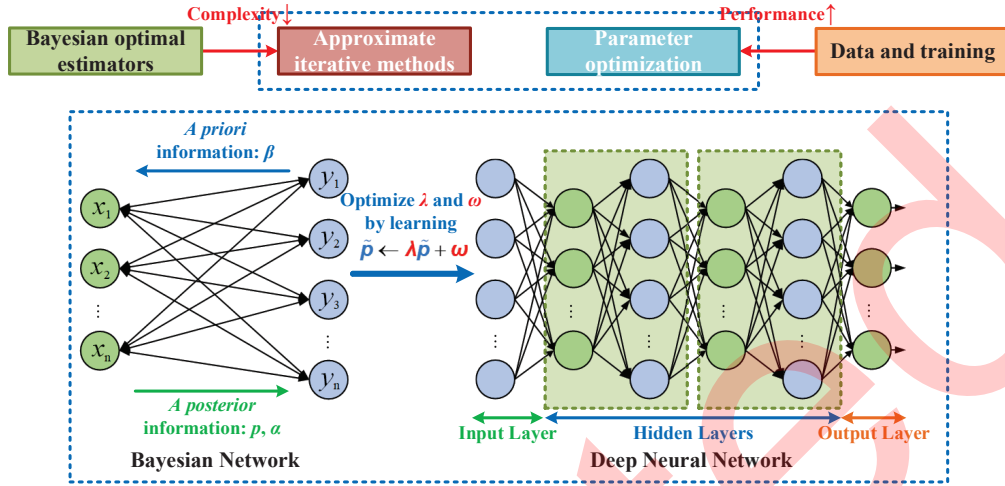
Complexity↓

Performance↑

Bayesian optimal estimators

Approximate iterative methods

Parameter optimization

Data and training

A priori information: $\beta$

$y_1$

$x_1$

$y_2$

$x_2$

$y_3$

⋮

⋮

$x_n$

$y_n$

A posterior information: $p$, $\alpha$

Optimize $\lambda$ and $\omega$ by learning

$\tilde{p} \leftarrow \lambda\tilde{p} + \omega$

Input Layer

Hidden Layers

Output Layer

Bayesian Network

Deep Neural Network